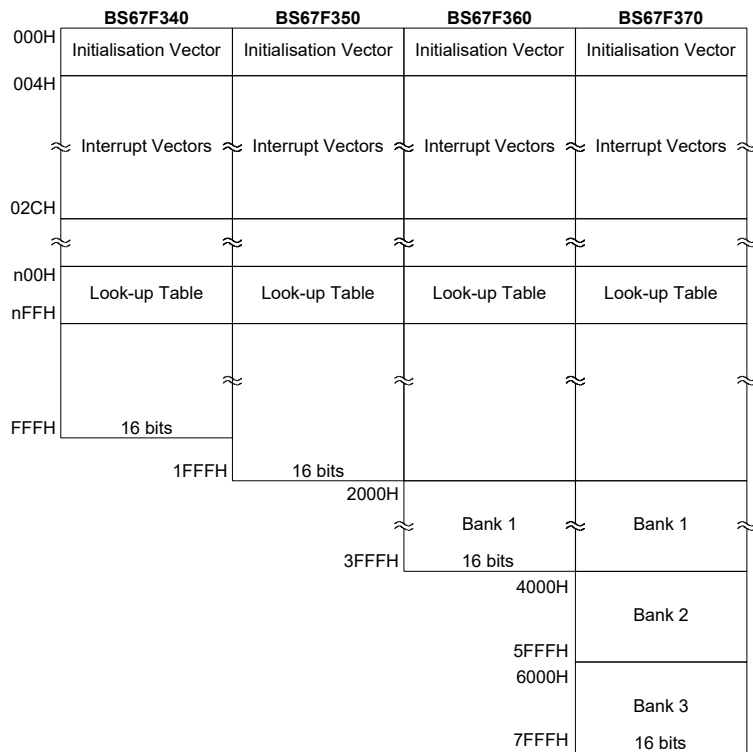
| | BS67F340 | BS67F350 | BS67F360 | BS67F370 |
|---|---|---|---|---|
| 000H | Initialisation Vector | Initialisation Vector | Initialisation Vector | Initialisation Vector |
| 004H – 02CH | Interrupt Vectors | Interrupt Vectors | Interrupt Vectors | Interrupt Vectors |
| n00H – nFFH | Look-up Table | Look-up Table | Look-up Table | Look-up Table |
| FFFH | 16 bits | | | |
| 1FFFH | | 16 bits | | |
| 2000H – 3FFFH | | | Bank 1 16 bits | Bank 1 |
| 4000H – 5FFFH | | | | Bank 2 |
| 6000H – 7FFFH | | | | Bank 3 16 bits |